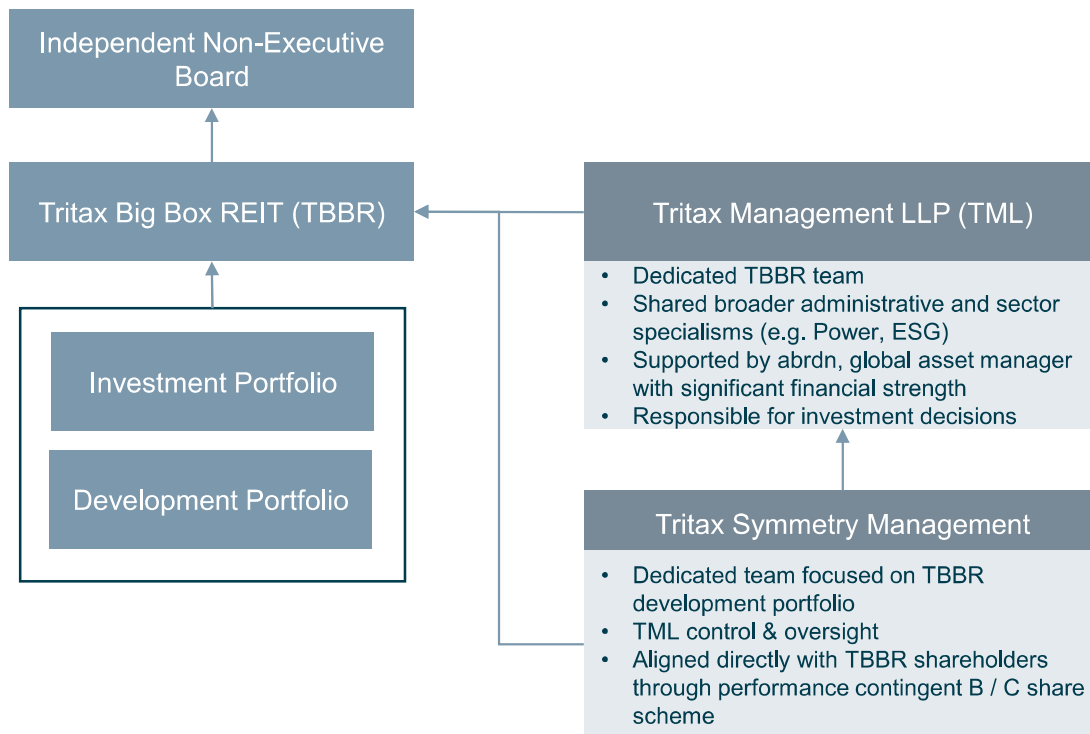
Independent Non-Executive Board

Tritax Big Box REIT (TBBR)

Investment Portfolio

Development Portfolio

Tritax Management LLP (TML)

- Dedicated TBBR team
- Shared broader administrative and sector specialisms (e.g. Power, ESG)
- Supported by abrdn, global asset manager with significant financial strength
- Responsible for investment decisions

Tritax Symmetry Management

- Dedicated team focused on TBBR development portfolio
- TML control & oversight
- Aligned directly with TBBR shareholders through performance contingent B / C share scheme